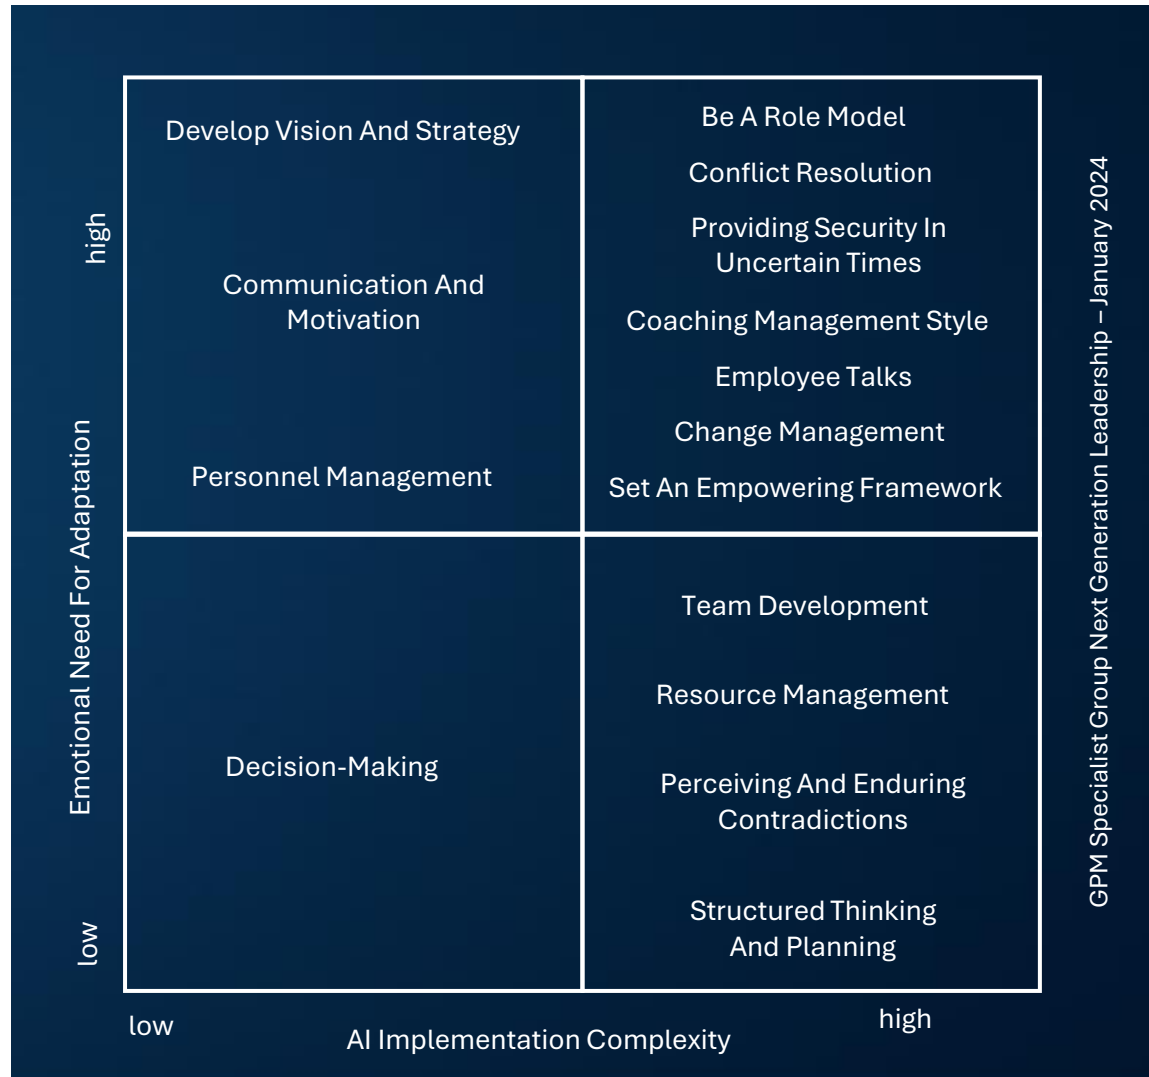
high

Emotional Need For Adaptation

low

Develop Vision And Strategy

Communication And Motivation

Personnel Management

Be A Role Model

Conflict Resolution

Providing Security In Uncertain Times

Coaching Management Style

Employee Talks

Change Management

Set An Empowering Framework

Decision-Making

Team Development

Resource Management

Perceiving And Enduring Contradictions

Structured Thinking And Planning

low

AI Implementation Complexity

high

GPM Specialist Group Next Generation Leadership – January 2024